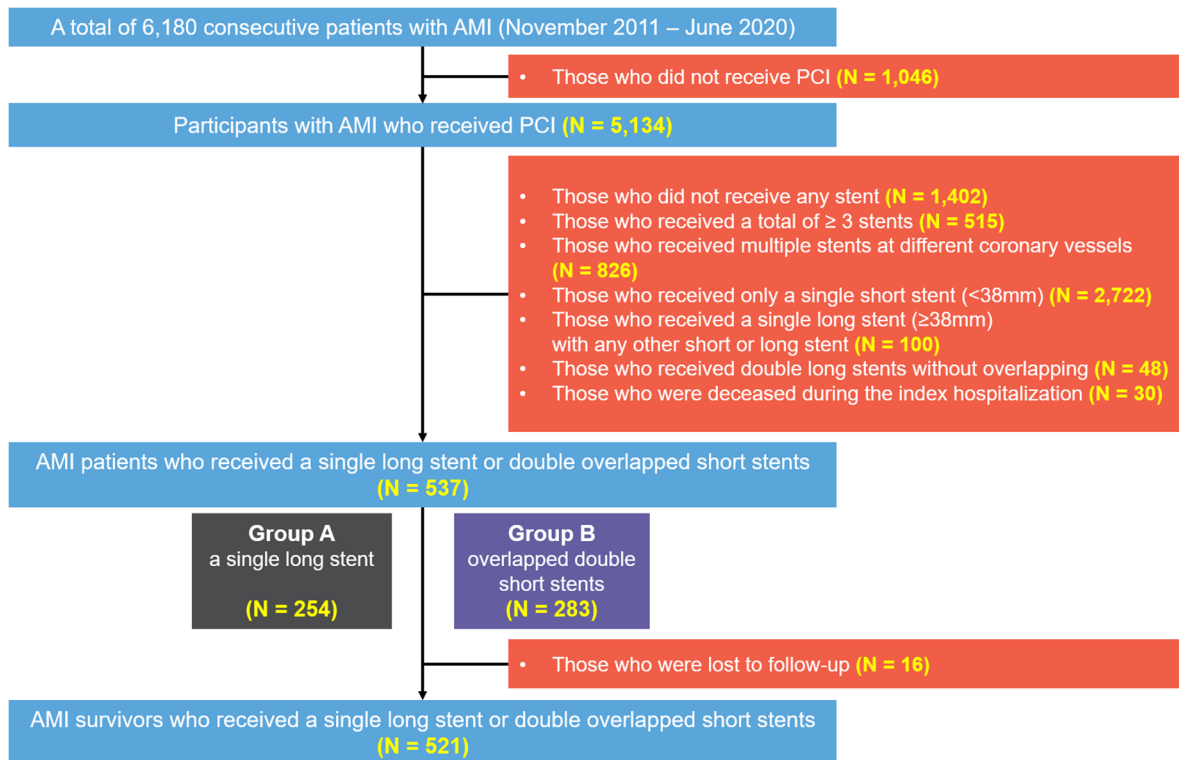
A total of 6,180 consecutive patients with AMI (November 2011 – June 2020)

• Those who did not receive PCI (N = 1,046)

Participants with AMI who received PCI (N = 5,134)

• Those who did not receive any stent (N = 1,402)
• Those who received a total of ≥ 3 stents (N = 515)
• Those who received multiple stents at different coronary vessels (N = 826)
• Those who received only a single short stent (<38mm) (N = 2,722)
• Those who received a single long stent (≥38mm) with any other short or long stent (N = 100)
• Those who received double long stents without overlapping (N = 48)
• Those who were deceased during the index hospitalization (N = 30)

AMI patients who received a single long stent or double overlapped short stents (N = 537)

Group A
a single long stent

(N = 254)

Group B
overlapped double short stents
(N = 283)

• Those who were lost to follow-up (N = 16)

AMI survivors who received a single long stent or double overlapped short stents (N = 521)